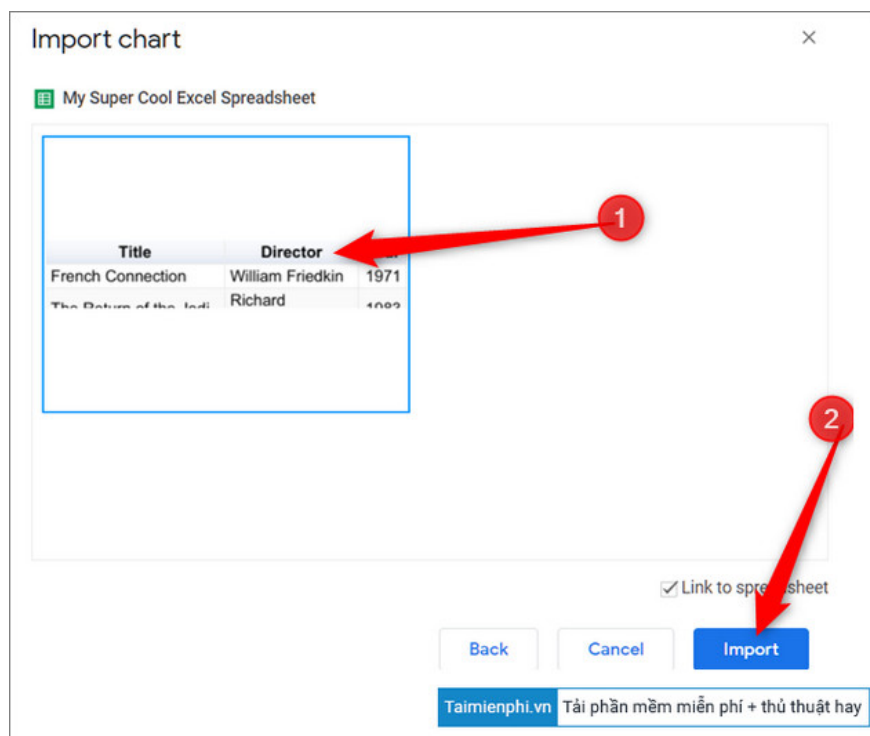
Import chart
×

My Super Cool Excel Spreadsheet

| Title | Director | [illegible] |
|---|---|---|
| French Connection | William Friedkin | 1971 |
| The Return of the Jedi | Richard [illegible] | 1983 |

1

2

Link to spre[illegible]sheet

Back
Cancel
Import

Taimienphi.vn Tải phần mềm miễn phí + thủ thuật hay